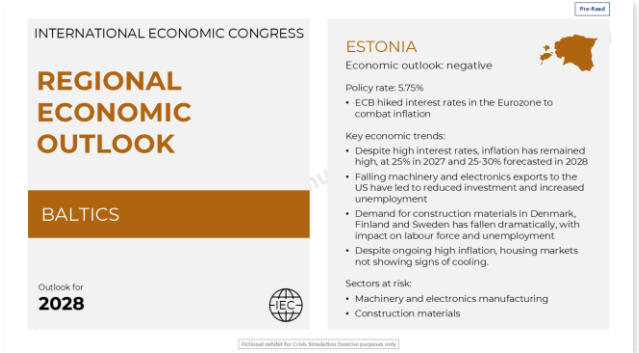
Pre-Read

INTERNATIONAL ECONOMIC CONGRESS

REGIONAL ECONOMIC OUTLOOK

BALTICS

Outlook for
2028

IEC

ESTONIA

Economic outlook: negative

Policy rate: 5.75%

• ECB hiked interest rates in the Eurozone to combat inflation

Key economic trends:

• Despite high interest rates, inflation has remained high, at 25% in 2027 and 25-30% forecasted in 2028
• Falling machinery and electronics exports to the US have led to reduced investment and increased unemployment
• Demand for construction materials in Denmark, Finland and Sweden has fallen dramatically, with impact on labour force and unemployment
• Despite ongoing high inflation, housing markets not showing signs of cooling.

Sectors at risk:

• Machinery and electronics manufacturing
• Construction materials

Fictional exhibit for Crisis Simulation Exercise purposes only